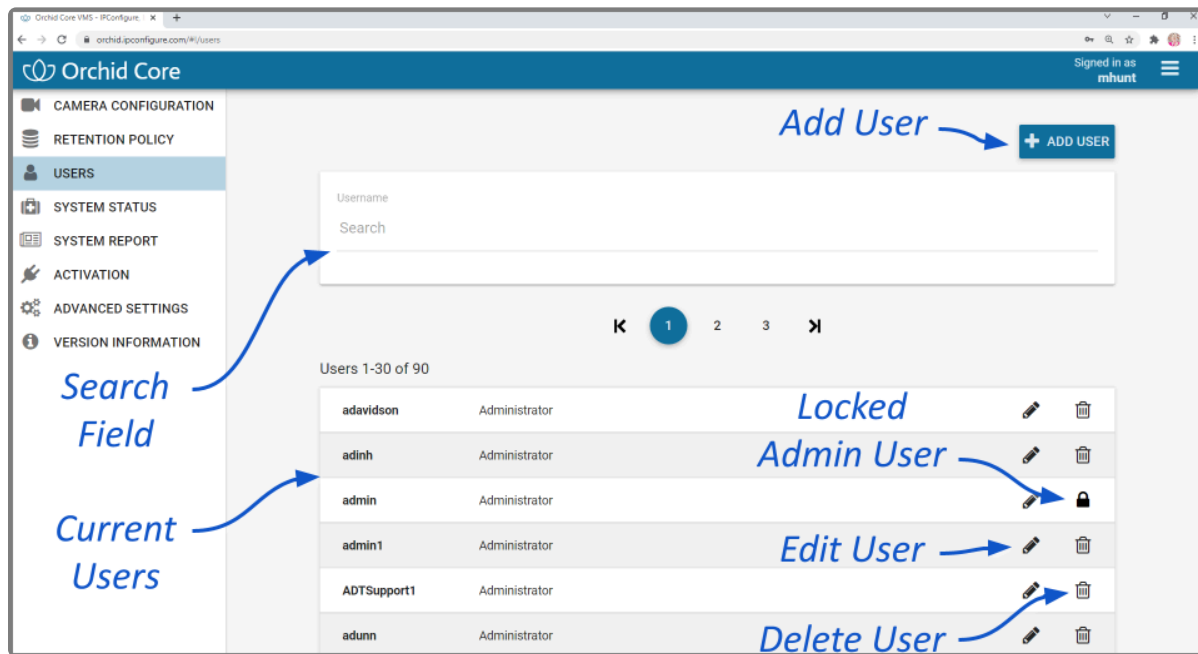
Orchid Core VMS - IPConfigure, ×

orchid.ipconfigure.com/#!/users

Orchid Core

Signed in as
mhunt

CAMERA CONFIGURATION
RETENTION POLICY
USERS
SYSTEM STATUS
SYSTEM REPORT
ACTIVATION
ADVANCED SETTINGS
VERSION INFORMATION

Add User

ADD USER

Username
Search

1 2 3

Users 1-30 of 90

| | |
|---|---|
| adavidson | Administrator |
| adinh | Administrator |
| admin | Administrator |
| admin1 | Administrator |
| ADTSupport1 | Administrator |
| adunn | Administrator |

Search Field

Current Users

Locked Admin User

Edit User

Delete User